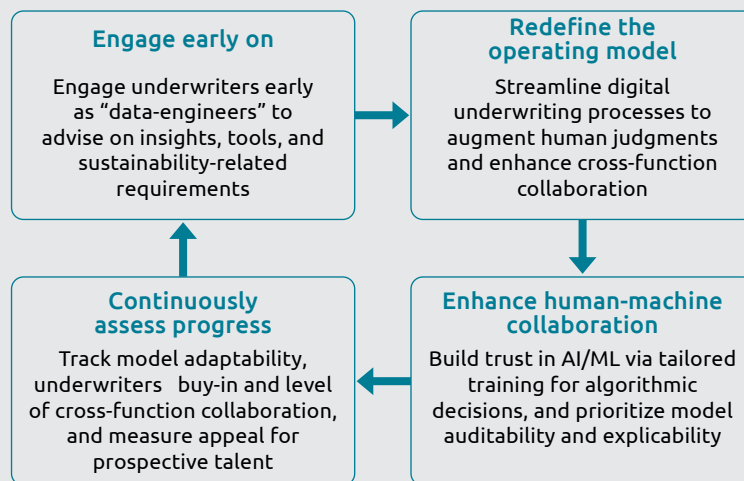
Engage early on

Engage underwriters early as “data-engineers” to advise on insights, tools, and sustainability-related requirements

Redefine the operating model

Streamline digital underwriting processes to augment human judgments and enhance cross-function collaboration

Enhance human-machine collaboration

Build trust in AI/ML via tailored training for algorithmic decisions, and prioritize model auditability and explicability

Continuously assess progress

Track model adaptability, underwriters buy-in and level of cross-function collaboration, and measure appeal for prospective talent